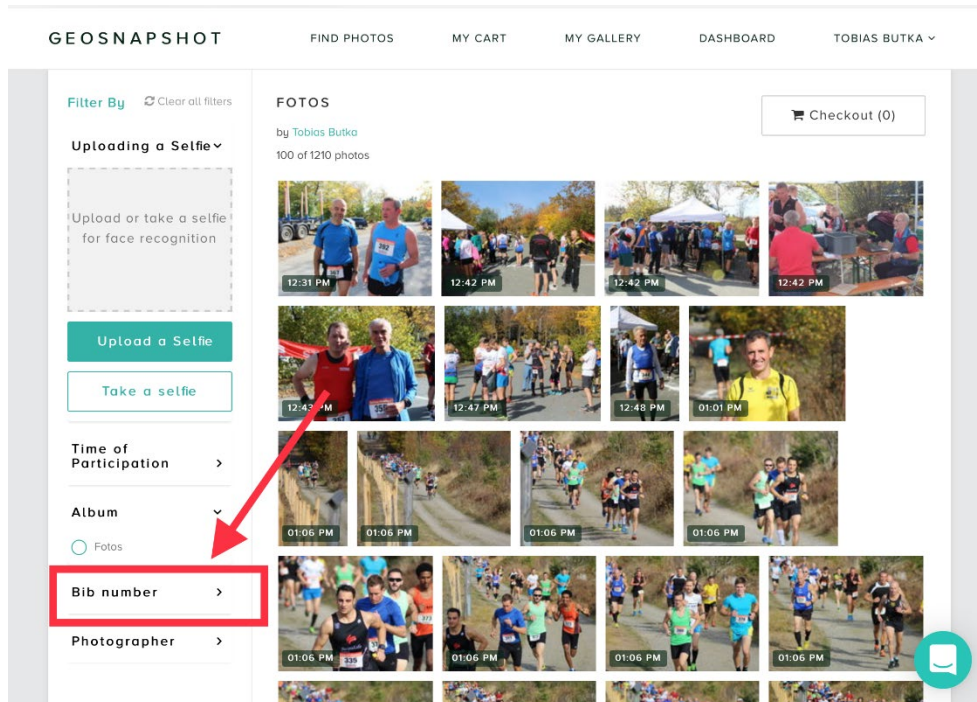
GEOSNAPSHOT

FIND PHOTOS

MY CART

MY GALLERY

DASHBOARD

TOBIAS BUTKA

Filter By

Clear all filters

Uploading a Selfie

Upload or take a selfie for face recognition

Upload a Selfie

Take a selfie

Time of Participation

Album

Fotos

Bib number

Photographer

FOTOS

by Tobias Butka

100 of 1210 photos

Checkout (0)

12:31 PM

12:42 PM

12:42 PM

12:42 PM

12:43 PM

12:47 PM

12:48 PM

01:01 PM

01:06 PM

01:06 PM

01:06 PM

01:06 PM

01:06 PM

01:06 PM

01:06 PM

01:06 PM